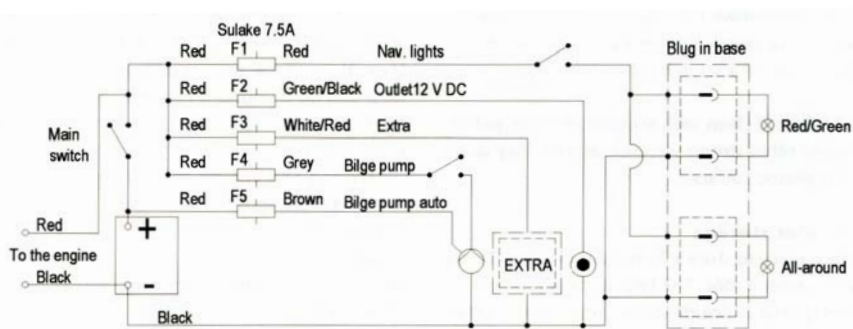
Sulake 7.5A

Red F1 Red Nav. lights

Red F2 Green/Black Outlet12 V DC

Red F3 White/Red Extra

Red F4 Grey Bilge pump

Red F5 Brown Bilge pump auto

Blug in base

Main switch

Red

To the engine

Black

+

-

Black

EXTRA

Red/Green

All-around